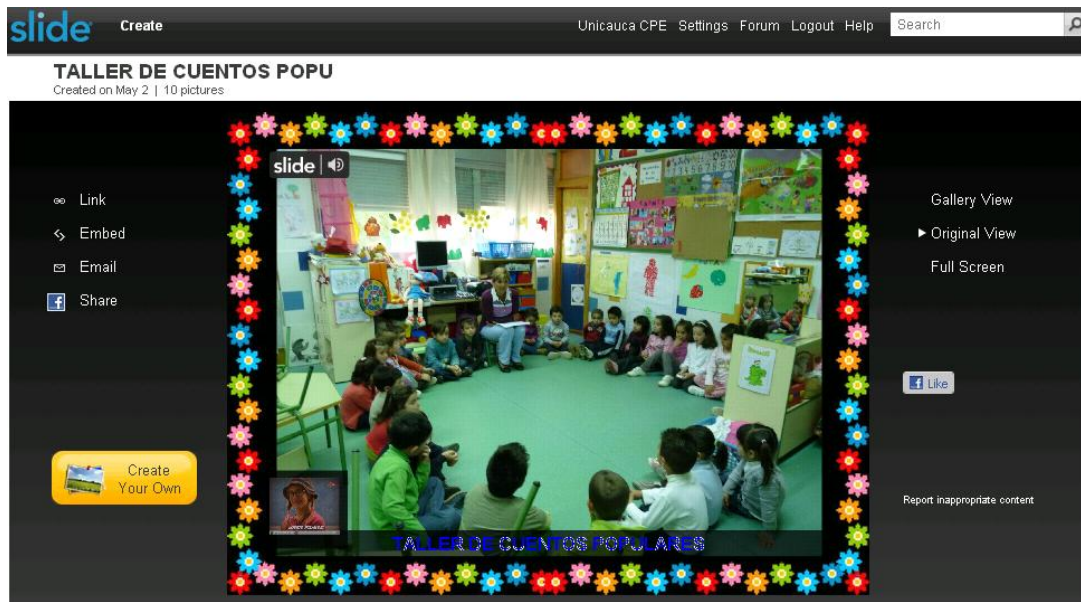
slide Create

Unicauca CPE Settings Forum Logout Help Search

TALLER DE CUENTOS POPU
Created on May 2 | 10 pictures

Link
Embed
Email
Share

slide

TALLER DE CUENTOS POPULARES

Gallery View
Original View
Full Screen

Like

Create Your Own

Report inappropriate content